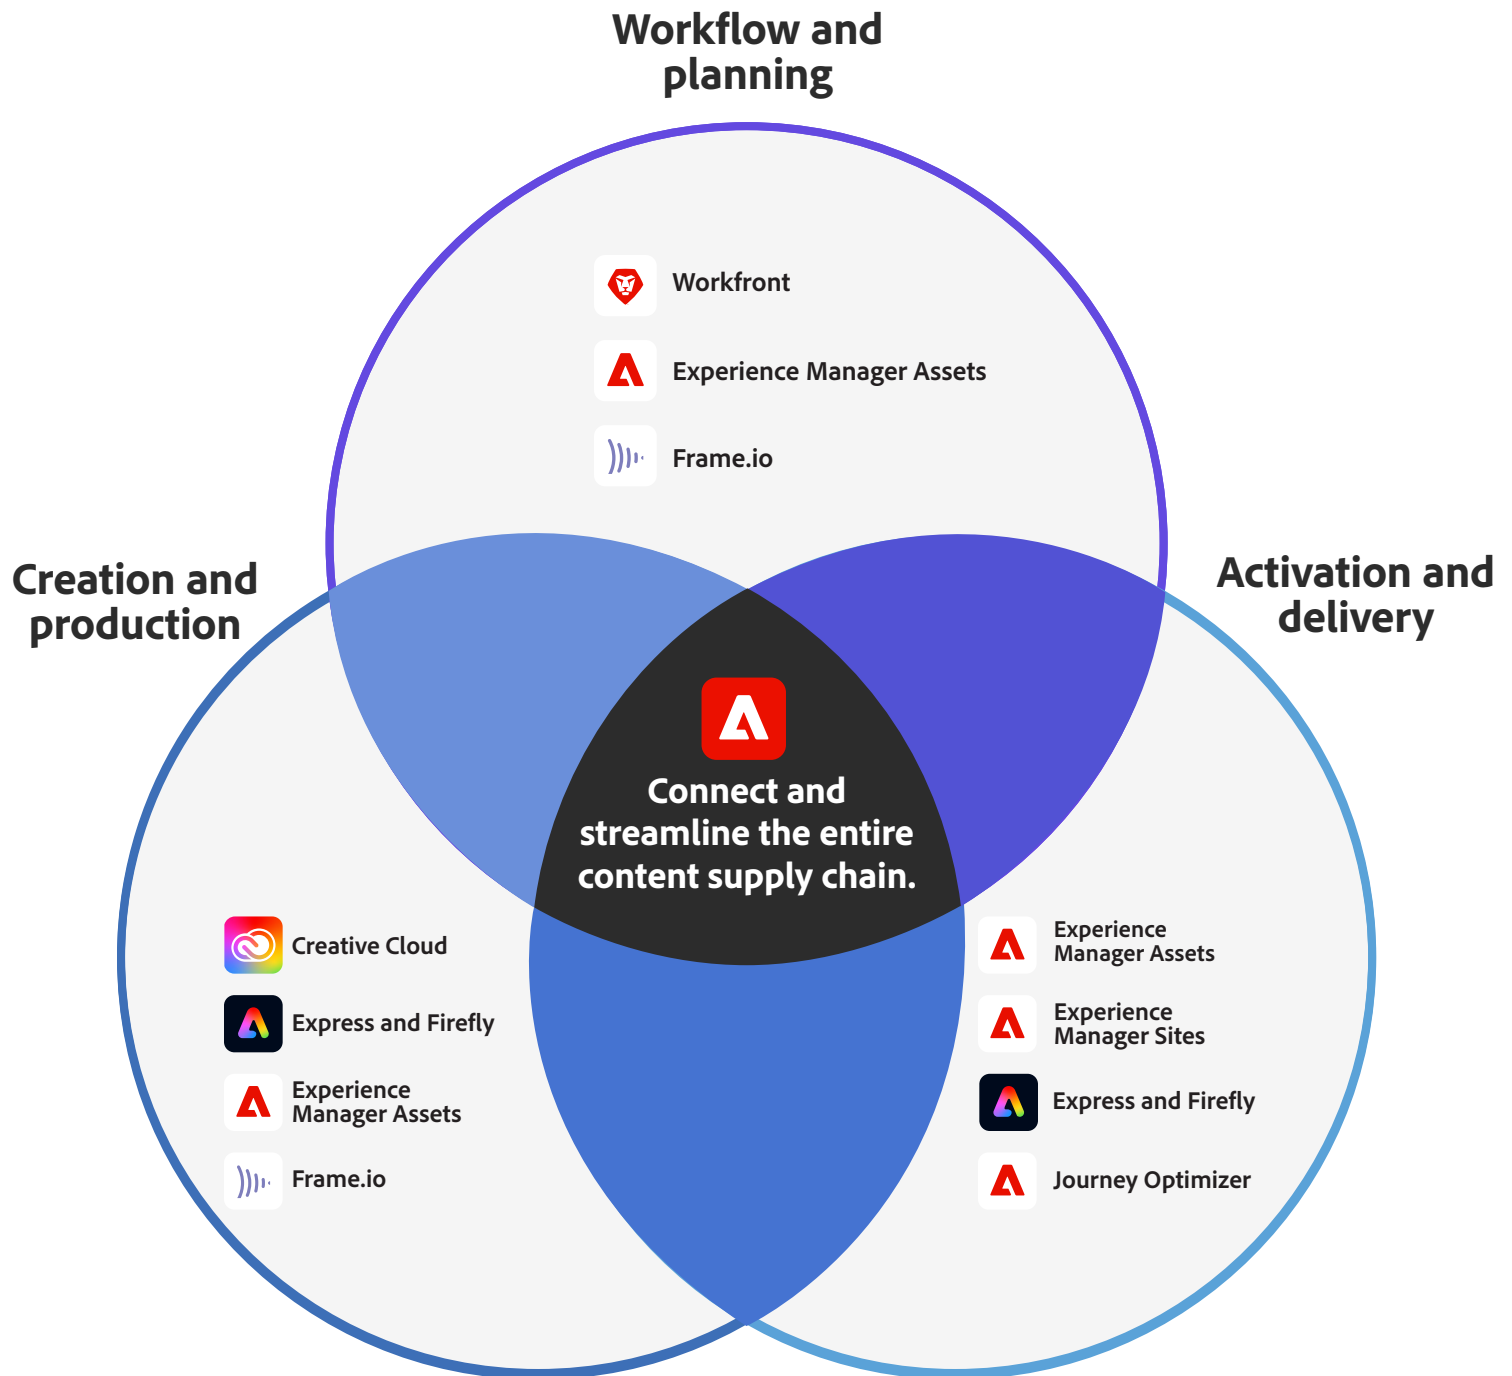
Workflow and planning

Workfront

Experience Manager Assets

Frame.io

Creation and production

Activation and delivery

Connect and streamline the entire content supply chain.

Creative Cloud

Express and Firefly

Experience Manager Assets

Frame.io

Experience Manager Assets

Experience Manager Sites

Express and Firefly

Journey Optimizer